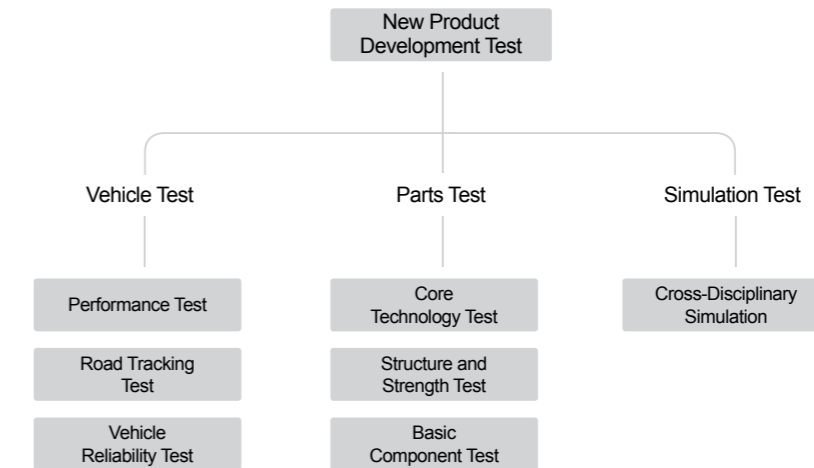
New Product Development Test

Vehicle Test

Parts Test

Simulation Test

Performance Test

Road Tracking Test

Vehicle Reliability Test

Core Technology Test

Structure and Strength Test

Basic Component Test

Cross-Disciplinary Simulation